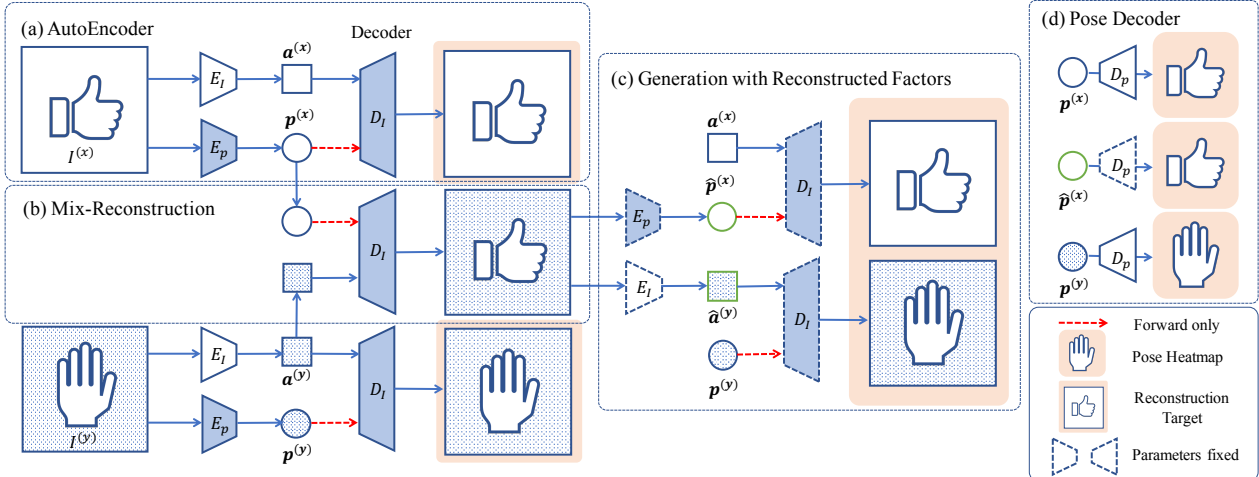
(a) AutoEncoder

Decoder

$E_I$

$\boldsymbol{a}^{(x)}$

$D_I$

$I^{(x)}$

$E_p$

$\boldsymbol{p}^{(x)}$

(b) Mix-Reconstruction

$D_I$

$E_I$

$\boldsymbol{a}^{(y)}$

$D_I$

$I^{(y)}$

$E_p$

$\boldsymbol{p}^{(y)}$

(c) Generation with Reconstructed Factors

$\boldsymbol{a}^{(x)}$

$\hat{\boldsymbol{p}}^{(x)}$

$E_p$

$D_I$

$E_I$

$\hat{\boldsymbol{a}}^{(y)}$

$D_I$

$\boldsymbol{p}^{(y)}$

(d) Pose Decoder

$D_p$

$\boldsymbol{p}^{(x)}$

$D_p$

$\hat{\boldsymbol{p}}^{(x)}$

$D_p$

$\boldsymbol{p}^{(y)}$

Forward only

Pose Heatmap

Reconstruction Target

Parameters fixed